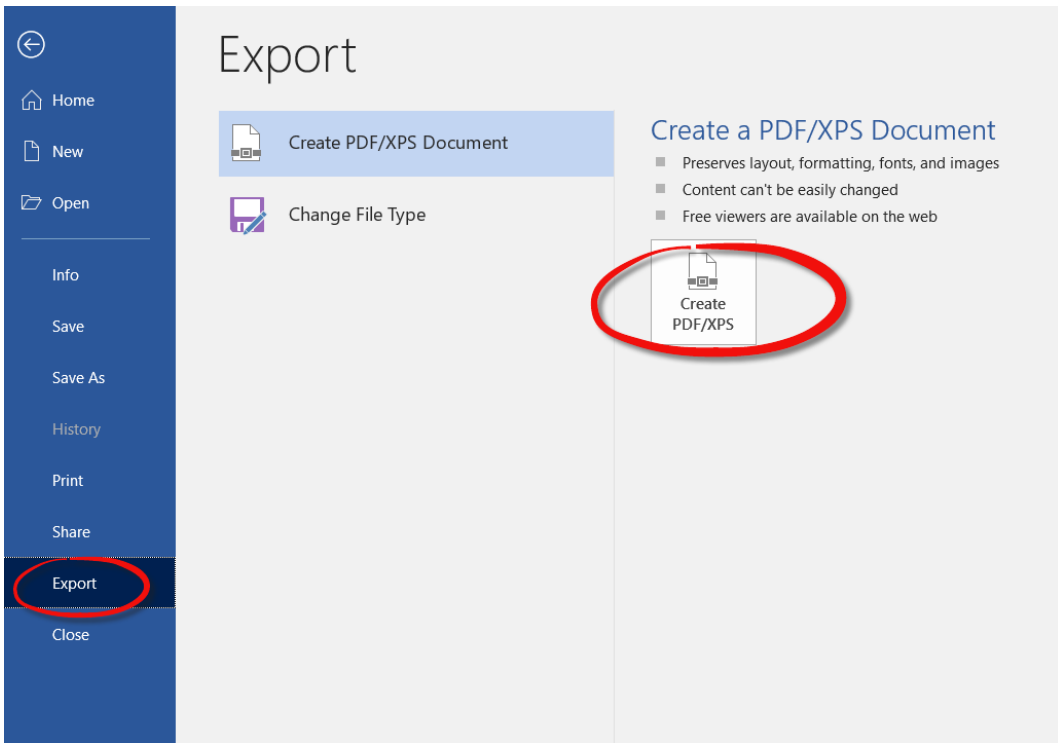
Home
New
Open
Info
Save
Save As
History
Print
Share
Export
Close

Export

Create PDF/XPS Document
Change File Type

Create a PDF/XPS Document
Preserves layout, formatting, fonts, and images
Content can't be easily changed
Free viewers are available on the web

Create PDF/XPS